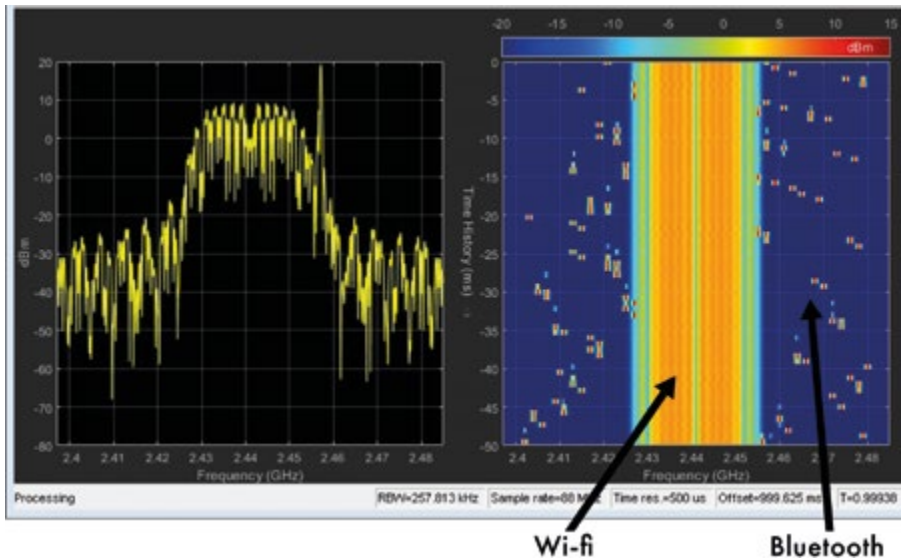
20
10
0
-10
-20
-30
-40
-50
-60
-70
-80
dBm
2.4 2.41 2.42 2.43 2.44 2.45 2.46 2.47 2.48
Frequency (GHz)

-20 -15 -10 -5 0 5 10 15
dBm
0
-5
-10
-15
-20
-25
-30
-35
-40
-45
-50
Time History (ms)
2.4 2.41 2.42 2.43 2.44 2.45 2.46 2.47 2.48
Frequency (GHz)

Processing | RBW=257.813 kHz | Sample rate=88 MHz | Time res.=500 us | Offset=999.625 ms | T=0.99938

Wi-fi
Bluetooth